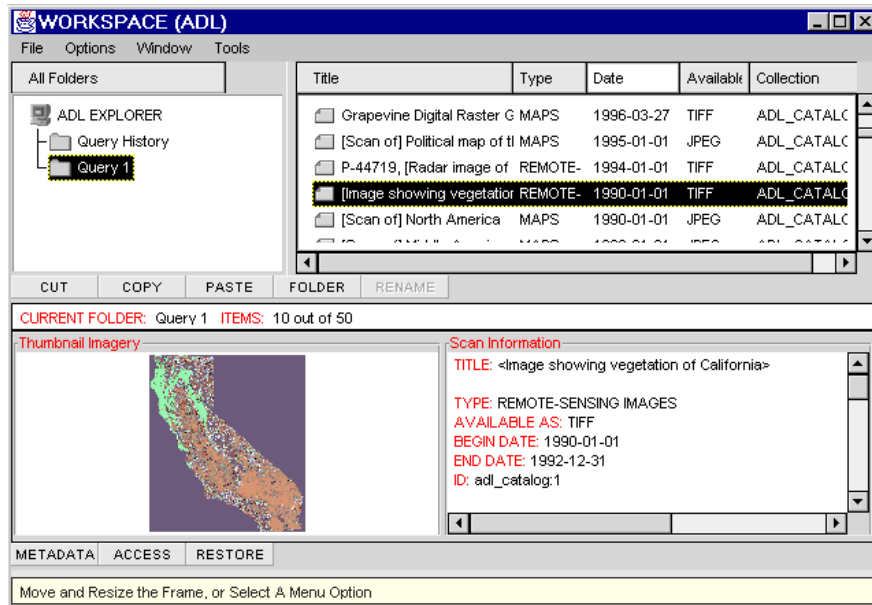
WORKSPACE (ADL)

File Options Window Tools

All Folders

ADL EXPLORER
Query History
Query 1

| Title | Type | Date | Available | Collection |
|---|---|---|---|---|
| Grapevine Digital Raster G | MAPS | 1996-03-27 | TIFF | ADL_CATALC |
| [Scan of] Political map of tl | MAPS | 1995-01-01 | JPEG | ADL_CATALC |
| P-44719, [Radar image of | REMOTE- | 1994-01-01 | TIFF | ADL_CATALC |
| [Image showing vegetatior | REMOTE- | 1990-01-01 | TIFF | ADL_CATALC |
| [Scan of] North America | MAPS | 1990-01-01 | JPEG | ADL_CATALC |
| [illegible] | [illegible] | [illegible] | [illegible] | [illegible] |

CUT COPY PASTE FOLDER RENAME

CURRENT FOLDER: Query 1 ITEMS: 10 out of 50

Thumbnail Imagery

Scan Information
TITLE: <Image showing vegetation of California>

TYPE: REMOTE-SENSING IMAGES
AVAILABLE AS: TIFF
BEGIN DATE: 1990-01-01
END DATE: 1992-12-31
ID: adl_catalog:1

METADATA ACCESS RESTORE

Move and Resize the Frame, or Select A Menu Option